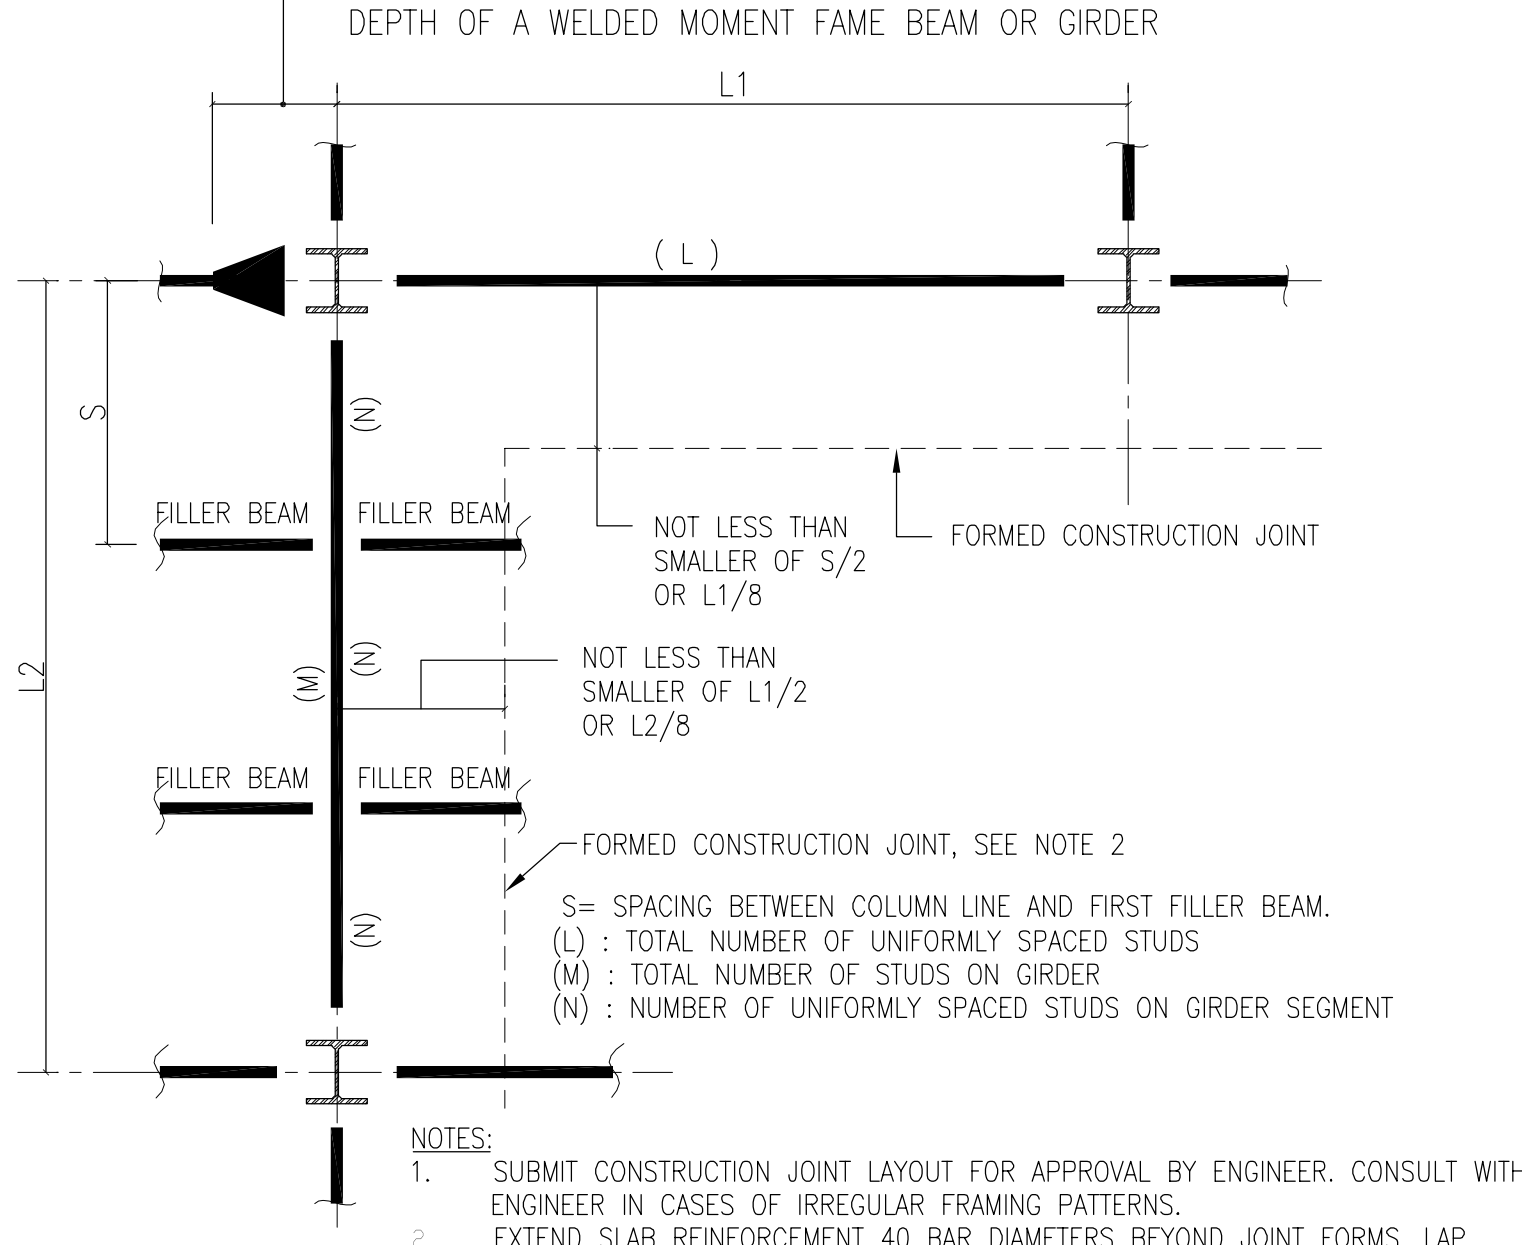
DEPTH OF A WELDED MOMENT FAME BEAM OR GIRDER

L1

( L )

S

(N)

FILLER BEAM FILLER BEAM

NOT LESS THAN SMALLER OF S/2 OR L1/8

FORMED CONSTRUCTION JOINT

L2

(M)

(N)

NOT LESS THAN SMALLER OF L1/2 OR L2/8

FILLER BEAM FILLER BEAM

FORMED CONSTRUCTION JOINT, SEE NOTE 2

(N)

S= SPACING BETWEEN COLUMN LINE AND FIRST FILLER BEAM.
(L) : TOTAL NUMBER OF UNIFORMLY SPACED STUDS
(M) : TOTAL NUMBER OF STUDS ON GIRDER
(N) : NUMBER OF UNIFORMLY SPACED STUDS ON GIRDER SEGMENT

NOTES:
1. SUBMIT CONSTRUCTION JOINT LAYOUT FOR APPROVAL BY ENGINEER. CONSULT WIT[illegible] ENGINEER IN CASES OF IRREGULAR FRAMING PATTERNS.
2. EXTEND SLAB REINFORCEMENT 40 BAR DIAMETERS BEYOND JOINT FORMS. LAP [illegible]